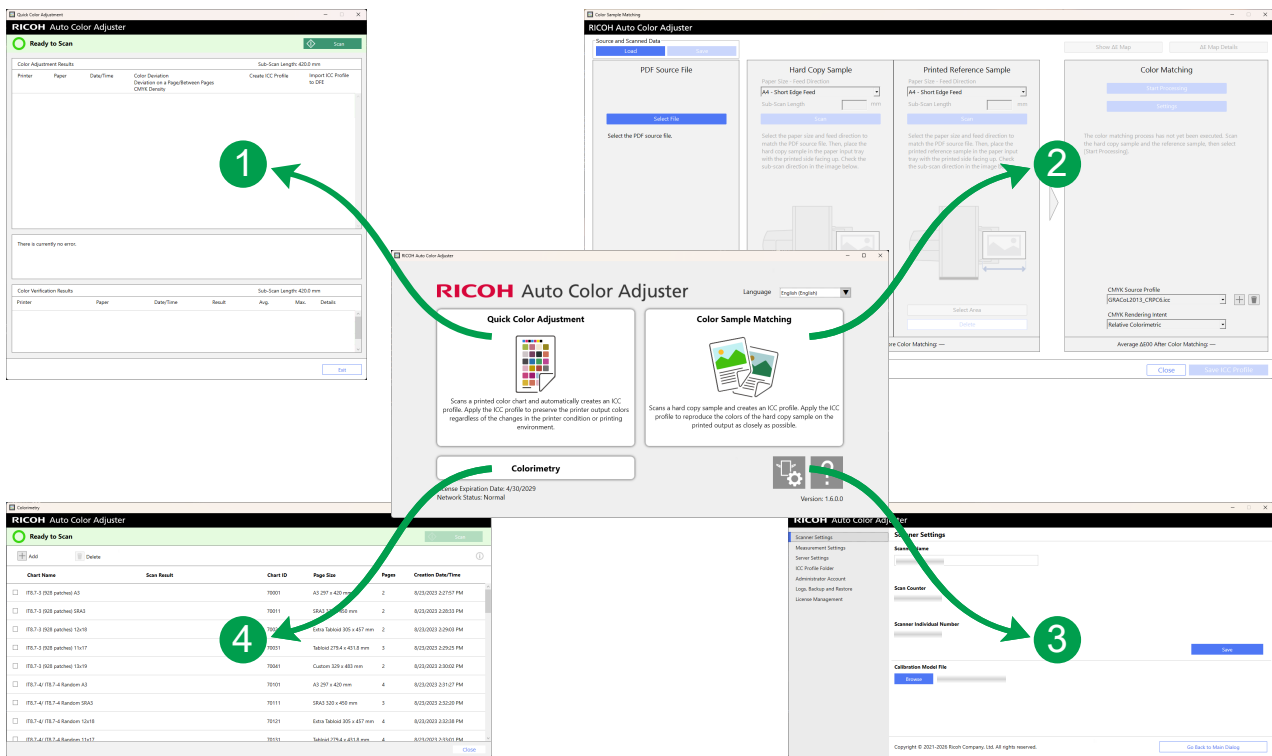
Quick Color Adjustment
RICOH Auto Color Adjuster
Ready to Scan
Scan
Color Adjustment Results
Sub-Scan Length: 420.0 mm
Printer
Paper
Date/Time
Color Deviation
Deviation on a Page/Between Pages
CMYK Density
Create ICC Profile
Import ICC Profile to DFE
There is currently no error.
Color Verification Results
Sub-Scan Length: 420.0 mm
Printer
Paper
Date/Time
Result
Avg.
Max.
Details
Exit

1

Color Sample Matching
RICOH Auto Color Adjuster
Source and Scanned Data
Load
Save
Show ΔE Map
ΔE Map Details
PDF Source File
Select File
Select the PDF source file.
Hard Copy Sample
Paper Size - Feed Direction
A4 - Short Edge Feed
Sub-Scan Length
mm
Scan
Select the paper size and feed direction to match the PDF source file. Then, place the hard copy sample in the paper input tray with the printed side facing up. Check the sub-scan direction in the image below.
Printed Reference Sample
Paper Size - Feed Direction
A4 - Short Edge Feed
Sub-Scan Length
mm
Scan
Select the paper size and feed direction to match the PDF source file. Then, place the printed reference sample in the paper input tray with the printed side facing up. Check the sub-scan direction in the image below.
Select Area
Delete
ore Color Matching: —
Color Matching
Start Processing
Settings
The color matching process has not yet been executed. Scan the hard copy sample and the reference sample, then select [Start Processing].
CMYK Source Profile
GRACoL2013_CRPC6.icc
CMYK Rendering Intent
Relative Colorimetric
Average ΔE00 After Color Matching: —
Close
Save ICC Profile

2

RICOH Auto Color Adjuster
RICOH Auto Color Adjuster
Language
English (English)
Quick Color Adjustment
Scans a printed color chart and automatically creates an ICC profile. Apply the ICC profile to preserve the printer output colors regardless of the changes in the printer condition or printing environment.
Color Sample Matching
Scans a hard copy sample and creates an ICC profile. Apply the ICC profile to reproduce the colors of the hard copy sample on the printed output as closely as possible.
Colorimetry
cense Expiration Date: 4/30/2029
Network Status: Normal
Version: 1.6.0.0

Colorimetry
RICOH Auto Color Adjuster
Ready to Scan
Save
Add
Delete
| Chart Name | Scan Result | Chart ID | Page Size | Pages | Creation Date/Time |
|---|---|---|---|---|---|
| IT8.7-3 (928 patches) A3 | | T0001 | A3 297 x 420 mm | 2 | 8/23/2023 2:27:57 PM |
| IT8.7-3 (928 patches) SRA3 | | T0011 | SRA3 320 x 450 mm | 2 | 8/23/2023 2:28:33 PM |
| IT8.7-3 (928 patches) 12x18 | | T0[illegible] | Extra Tabloid 305 x 457 mm | 2 | 8/23/2023 2:29:03 PM |
| IT8.7-3 (928 patches) 11x17 | | T0031 | Tabloid 279.4 x 431.8 mm | 3 | 8/23/2023 2:29:25 PM |
| IT8.7-3 (928 patches) 13x19 | | T0041 | Custom 329 x 483 mm | 2 | 8/23/2023 2:30:02 PM |
| IT8.7-4/ IT8.7-4 Random A3 | | T0101 | A3 297 x 420 mm | 4 | 8/23/2023 2:31:27 PM |
| IT8.7-4/ IT8.7-4 Random SRA3 | | T0111 | SRA3 320 x 450 mm | 3 | 8/23/2023 2:32:20 PM |
| IT8.7-4/ IT8.7-4 Random 12x18 | | T0121 | Extra Tabloid 305 x 457 mm | 4 | 8/23/2023 2:32:38 PM |
| IT8.7-4/ IT8.7-4 Random 11x17 | | T0131 | Tabloid 279.4 x 431.8 mm | 4 | 8/23/2023 2:33:01 PM |
Close

4

RICOH Auto Color Adjuster
Scanner Settings
Measurement Settings
Server Settings
ICC Profile Folder
Administrator Account
Logs, Backup and Restore
License Management
Scanner Settings
Scanner Name
Scan Counter
Scanner Individual Number
Save
Calibration Model File
Browse
Copyright © 2021-2026 Ricoh Company, Ltd. All rights reserved.
Go Back to Main Dialog

3